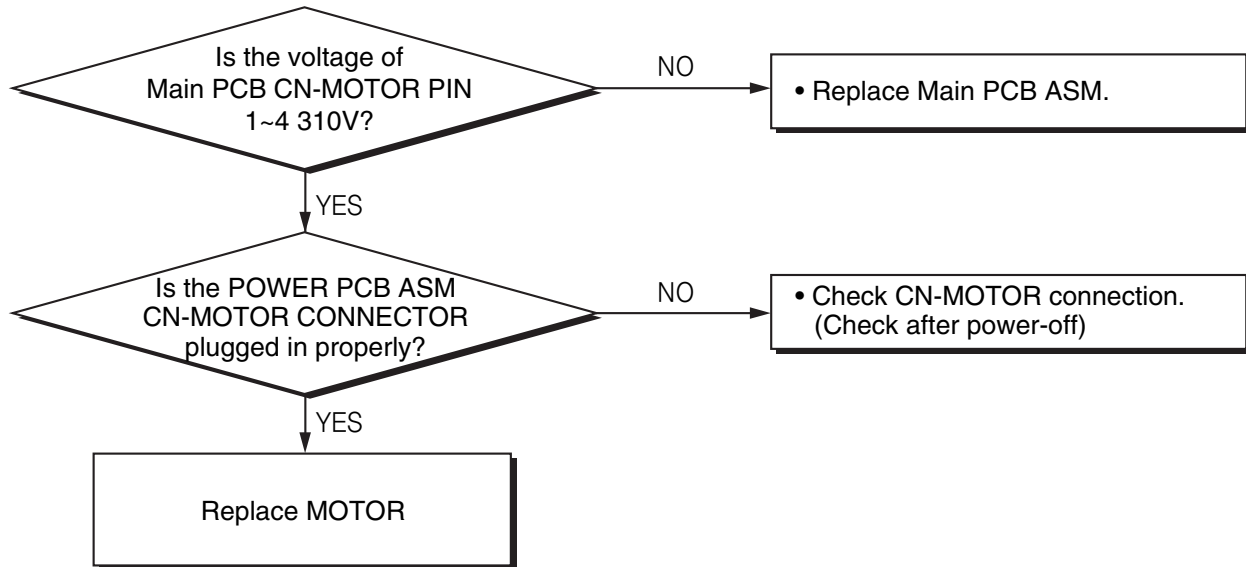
Is the voltage of Main PCB CN-MOTOR PIN 1~4 310V?

NO

• Replace Main PCB ASM.

YES

Is the POWER PCB ASM CN-MOTOR CONNECTOR plugged in properly?

NO

• Check CN-MOTOR connection. (Check after power-off)

YES

Replace MOTOR